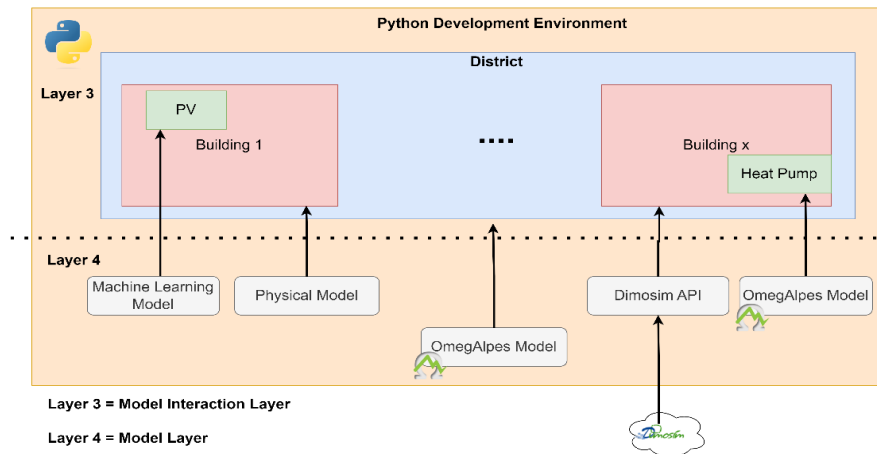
Python Development Environment

District

Layer 3

PV

Building 1

....

Building x

Heat Pump

Layer 4

Machine Learning Model

Physical Model

OmegAlpes Model

Dimosim API

OmegAlpes Model

Layer 3 = Model Interaction Layer

Layer 4 = Model Layer

Dimosim